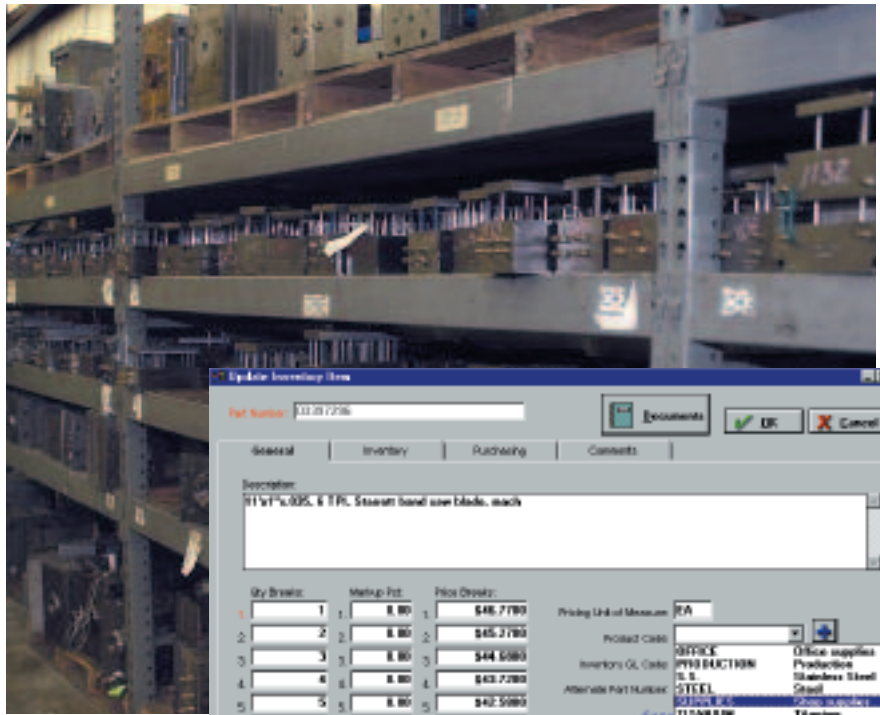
1132

Update Inventory Item

Part Number: 03.057296

Documents

OK

Cancel

General | Inventory | Purchasing | Comments

Description:
11'x1"x.035, 6 TPI, Starrett band saw blade, each

| Qty Breaks: | Markup Pct: | Price Breaks: |
|---|---|---|
| 1. 1 | 1. 0.00 | 1. $46.7780 |
| 2. 2 | 2. 0.00 | 2. $45.7780 |
| 3. 3 | 3. 0.00 | 3. $44.6080 |
| 4. 4 | 4. 0.00 | 4. $43.7280 |
| 5. 5 | 5. 0.00 | 5. $42.5080 |

Pricing Unit of Measure: EA

Product Code:

Inventory GL Code:

Alternate Part Number:

| OFFICE | Office supplies |
|---|---|
| PRODUCTION | Production |
| S.S. | Stainless Steel |
| STEEL | Steel |
| SUPPLIES | Shop supplies |
| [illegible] | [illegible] |